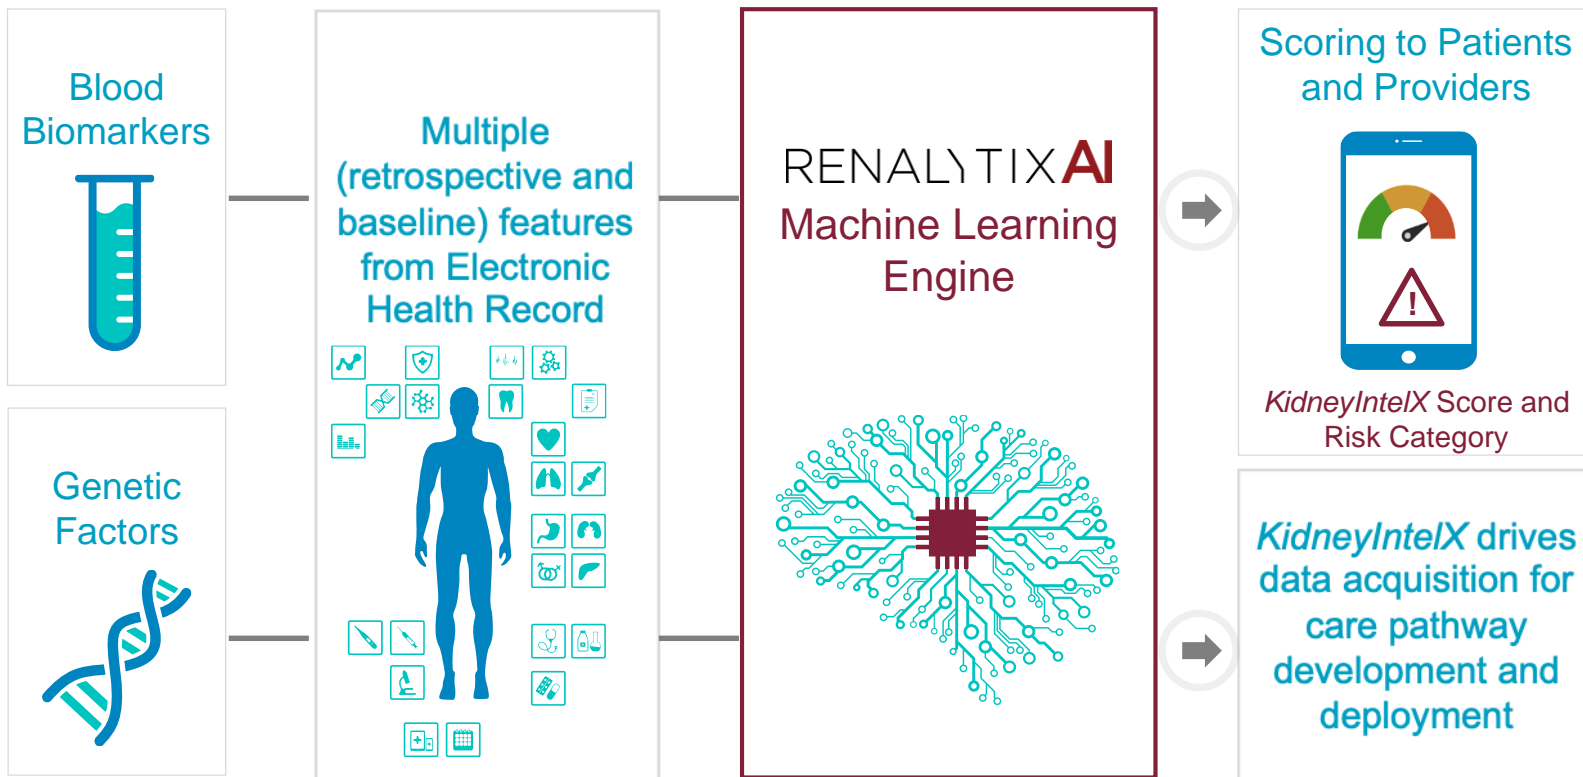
Blood Biomarkers

Genetic Factors

Multiple (retrospective and baseline) features from Electronic Health Record

RENALYTIXAI
Machine Learning Engine

Scoring to Patients and Providers

KidneyIntelX Score and Risk Category

KidneyIntelX drives data acquisition for care pathway development and deployment